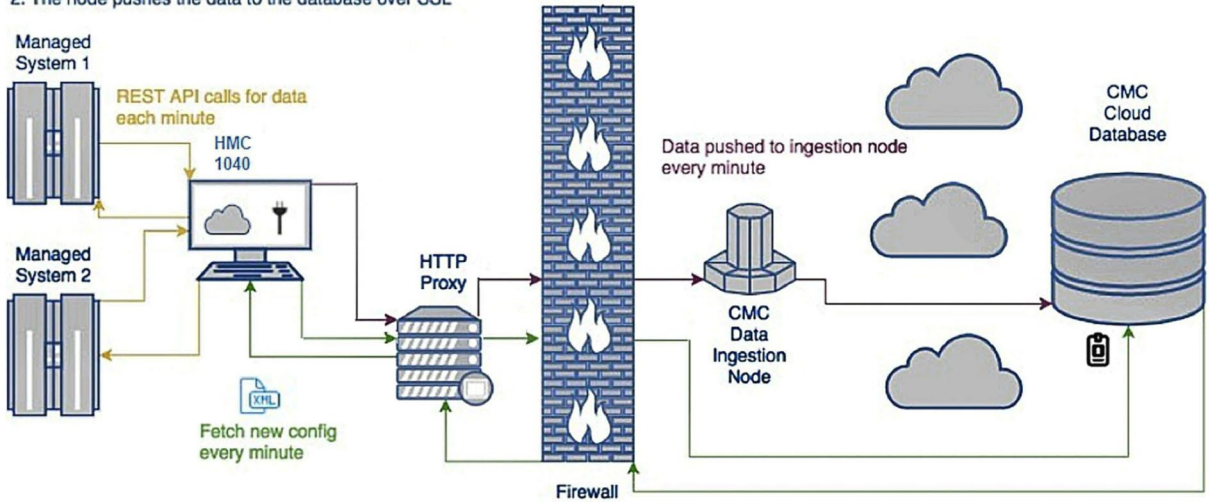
2. The node pushes the data to the database over SSL

Managed System 1

REST API calls for data each minute

HMC 1040

Managed System 2

XML

Fetch new config every minute

HTTP Proxy

Firewall

Data pushed to ingestion node every minute

CMC Data Ingestion Node

CMC Cloud Database